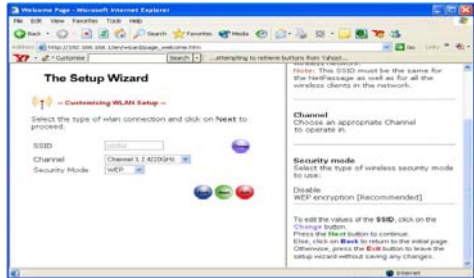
Welcome Page - Microsoft Internet Explorer

File Edit View Favorites Tools Help

Back Search Favorites Media

Address http://192.168.100.1/en/wizardpage_welcome.htm Go Links

Y! Customize Search ...attempting to retrieve button from Yahoo!...

The Setup Wizard

-- Customizing WLAN Setup --

Select the type of wlan connection and click on Next to proceed.

SSID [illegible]

Channel Channel 1 2.412GHz

Security Mode WEP

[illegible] wireless network.
Note: This SSID must be the same for the NetPassage as well as for all the wireless clients in the network.

Channel
Choose an appropriate Channel to operate in.

Security mode
Select the type of wireless security mode to use.

Disable
WEP encryption [Recommended]

To edit the values of the SSID, click on the Change button.
Press the Next button to continue.
Else, click on Back to return to the initial page.
Otherwise, press the Exit button to leave the setup wizard without saving any changes.

Internet